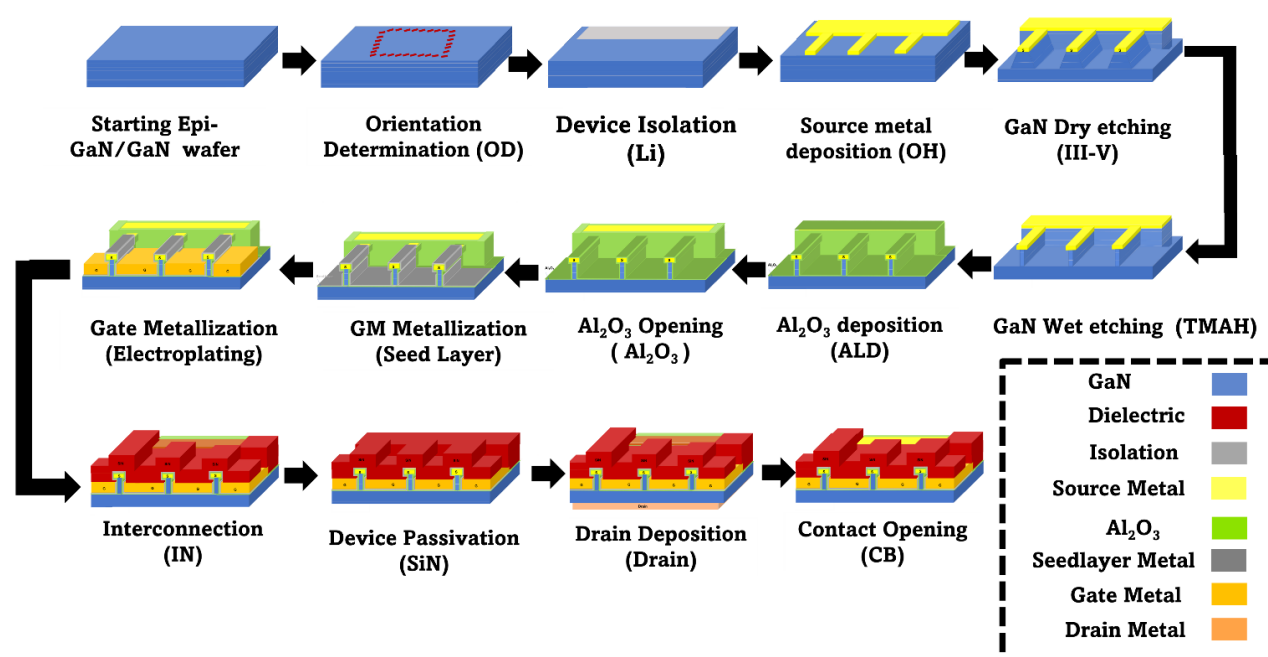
Starting Epi-GaN/GaN wafer

Orientation Determination (OD)

Device Isolation (Li)

Source metal deposition (OH)

GaN Dry etching (III-V)

GaN Wet etching (TMAH)

$Al_2O_3$ deposition (ALD)

$Al_2O_3$ Opening ( $Al_2O_3$ )

GM Metallization (Seed Layer)

Gate Metallization (Electroplating)

Interconnection (IN)

Device Passivation (SiN)

Drain Deposition (Drain)

Contact Opening (CB)

| | |
|---|---|
| GaN | |
| Dielectric | |
| Isolation | |
| Source Metal | |
| $Al_2O_3$ | |
| Seedlayer Metal | |
| Gate Metal | |
| Drain Metal | |